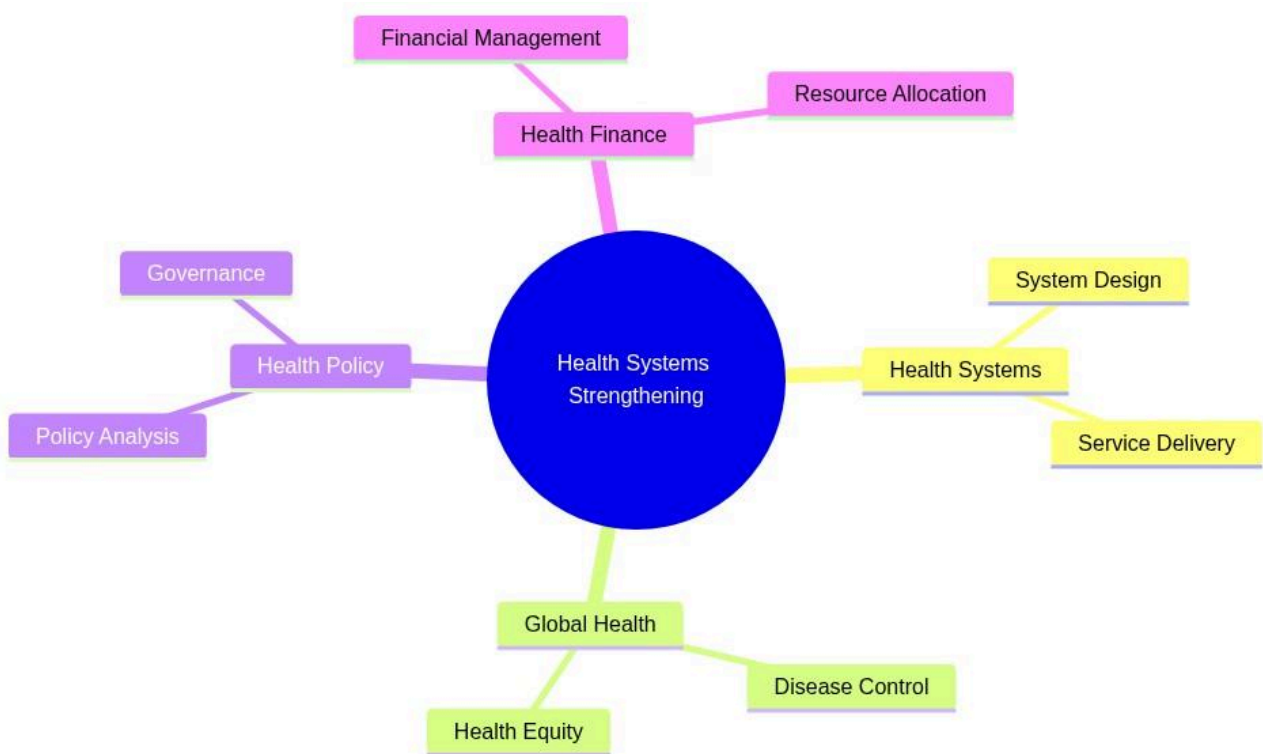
Financial Management

Resource Allocation

Health Finance

Governance

Health Policy

Policy Analysis

Health Systems Strengthening

System Design

Health Systems

Service Delivery

Global Health

Disease Control

Health Equity